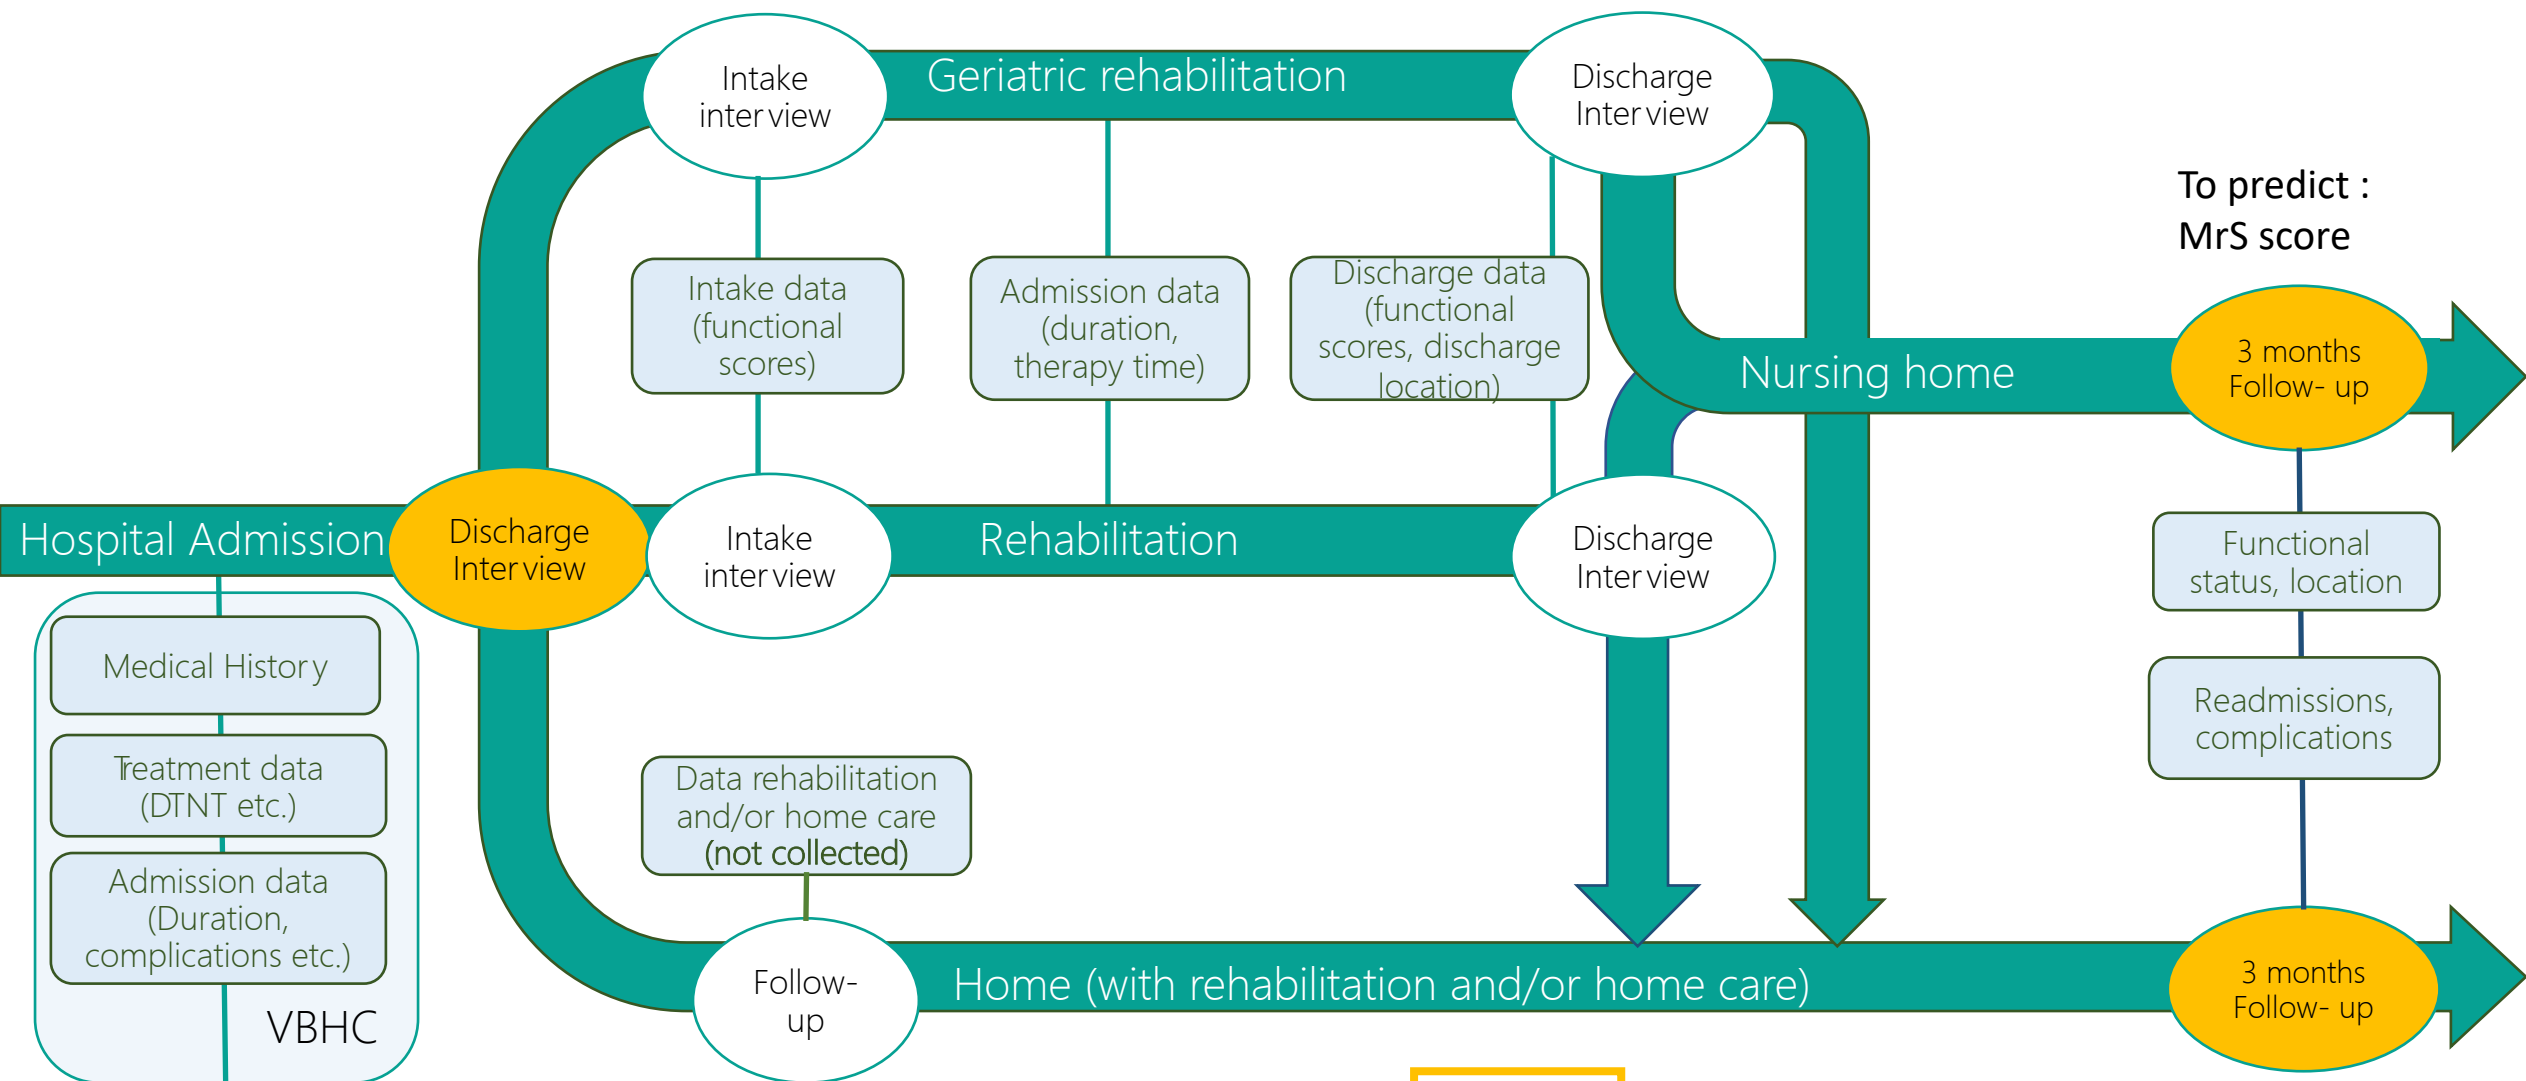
Intake interview

Geriatric rehabilitation

Discharge Interview

To predict : MrS score

Intake data (functional scores)

Admission data (duration, therapy time)

Discharge data (functional scores, discharge location)

Nursing home

3 months Follow- up

Hospital Admission

Discharge Interview

Intake interview

Rehabilitation

Discharge Interview

Functional status, location

Medical History

Readmissions, complications

Treatment data (DTNT etc.)

Data rehabilitation and/or home care (not collected)

Admission data (Duration, complications etc.)

VBHC

Follow-up

Home (with rehabilitation and/or home care)

3 months Follow- up